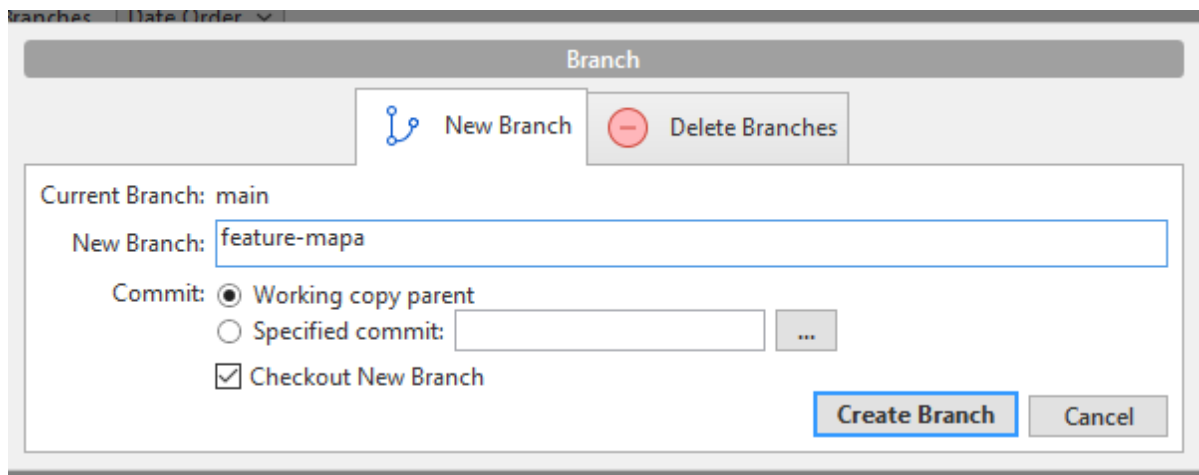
Branches | Date Order ∨

Branch

New Branch

Delete Branches

Current Branch: main

New Branch: feature-mapa

Commit: Working copy parent

Specified commit:

...

Checkout New Branch

Create Branch

Cancel